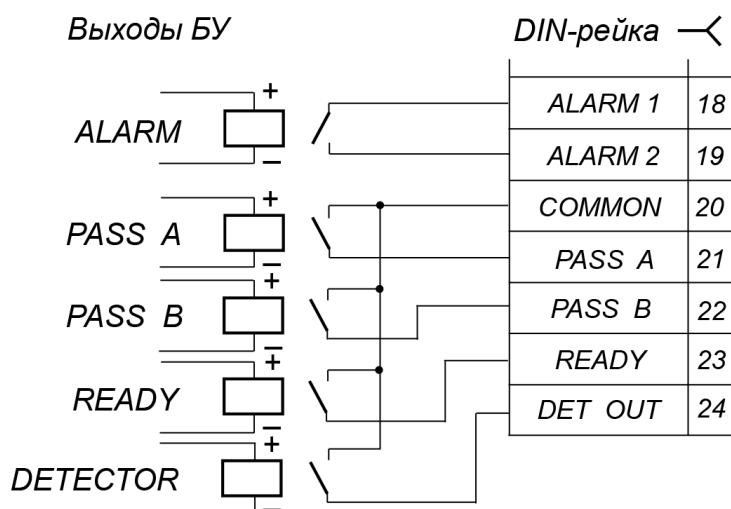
Выходы БУ

DIN-рейка

ALARM
+
–

PASS A
+
–

PASS B
+
–

READY
+
–

DETECTOR
+
–

| | |
|---|---|
| ALARM 1 | 18 |
| ALARM 2 | 19 |
| COMMON | 20 |
| PASS A | 21 |
| PASS B | 22 |
| READY | 23 |
| DET OUT | 24 |